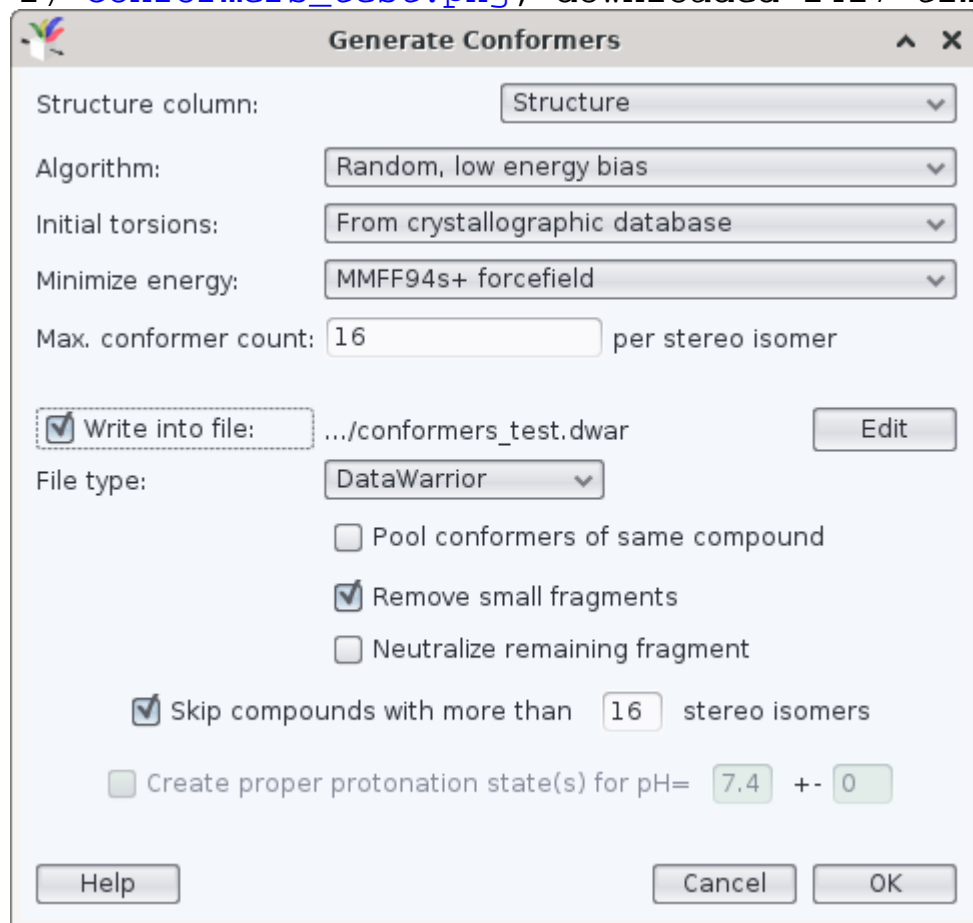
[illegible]

Generate Conformers

Structure column: Structure

Algorithm: Random, low energy bias

Initial torsions: From crystallographic database

Minimize energy: MMFF94s+ forcefield

Max. conformer count: 16 per stereo isomer

Write into file: .../conformers_test.dwar Edit

File type: DataWarrior

Pool conformers of same compound

Remove small fragments

Neutralize remaining fragment

Skip compounds with more than 16 stereo isomers

Create proper protonation state(s) for pH= 7.4 +- 0

Help Cancel OK